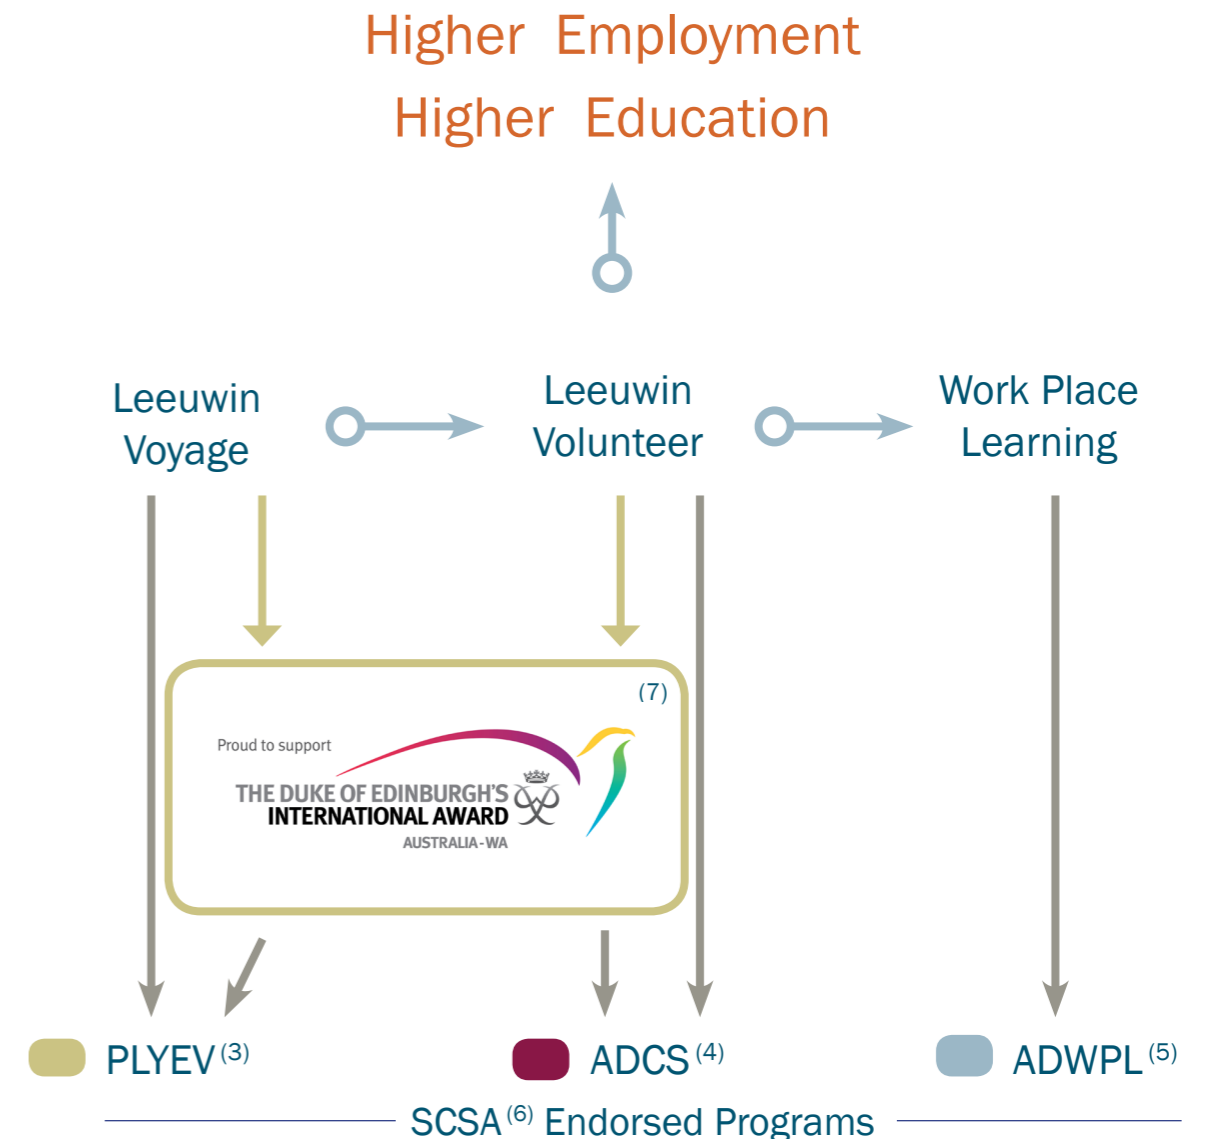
Higher Employment
Higher Education

Leeuwin Voyage

Leeuwin Volunteer

Work Place Learning

(7)

Proud to support
THE DUKE OF EDINBURGH'S INTERNATIONAL AWARD
AUSTRALIA-WA

PLYEV$^{(3)}$

ADCS$^{(4)}$

ADWPL$^{(5)}$

SCSA$^{(6)}$ Endorsed Programs